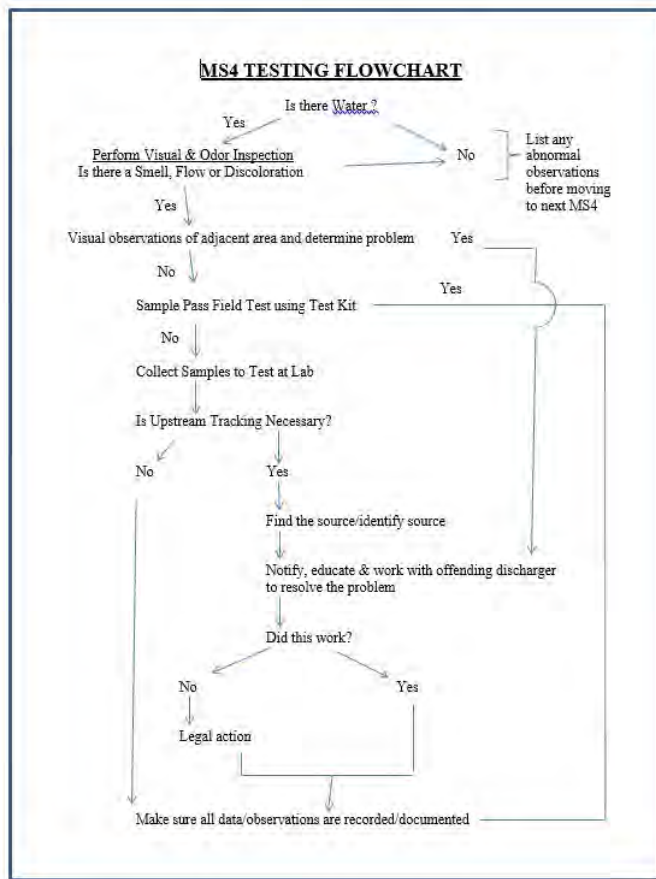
MS4 TESTING FLOWCHART

Is there Water ?

Yes

Perform Visual & Odor Inspection
Is there a Smell, Flow or Discoloration

No

List any abnormal observations before moving to next MS4

Yes

Visual observations of adjacent area and determine problem

Yes

No

Yes

Sample Pass Field Test using Test Kit

No

Collect Samples to Test at Lab

Is Upstream Tracking Necessary?

No

Yes

Find the source/identify source

Notify, educate & work with offending discharger to resolve the problem

Did this work?

No

Yes

Legal action

Make sure all data/observations are recorded/documented